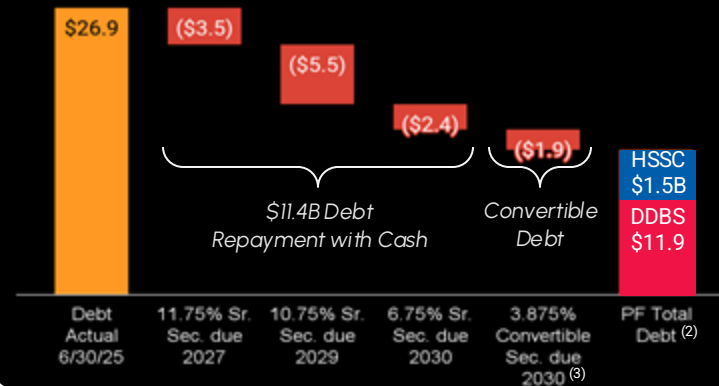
$26.9

($3.5)

($5.5)

($2.4)

($1.9)

HSSC
$1.5B

DDBS
$11.9

$11.4B Debt Repayment with Cash

Convertible Debt

Debt Actual 6/30/25

11.75% Sr. Sec. due 2027

10.75% Sr. Sec. due 2029

6.75% Sr. Sec. due 2030

3.875% Convertible Sec. due 2030 $^{(3)}$

PF Total Debt $^{(2)}$